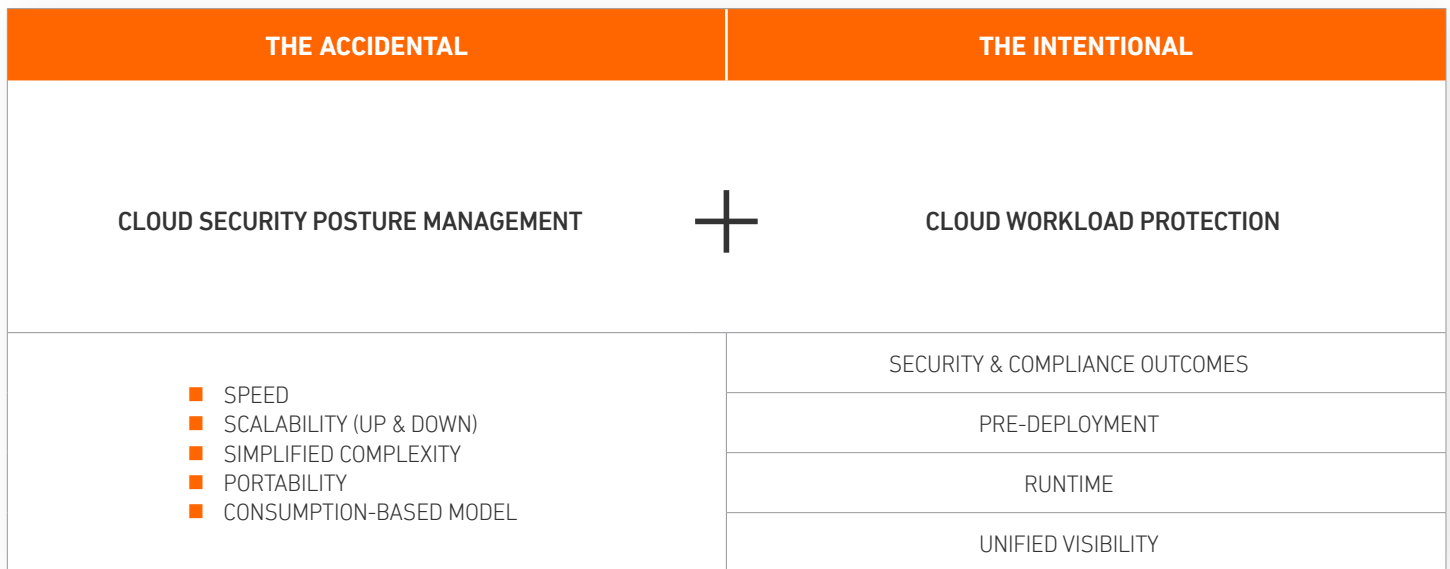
| THE ACCIDENTAL | THE INTENTIONAL |
|---|---|
| CLOUD SECURITY POSTURE MANAGEMENT + | CLOUD WORKLOAD PROTECTION |
| ■ SPEED<br>■ SCALABILITY (UP & DOWN)<br>■ SIMPLIFIED COMPLEXITY<br>■ PORTABILITY<br>■ CONSUMPTION-BASED MODEL | SECURITY & COMPLIANCE OUTCOMES<br>PRE-DEPLOYMENT<br>RUNTIME<br>UNIFIED VISIBILITY |